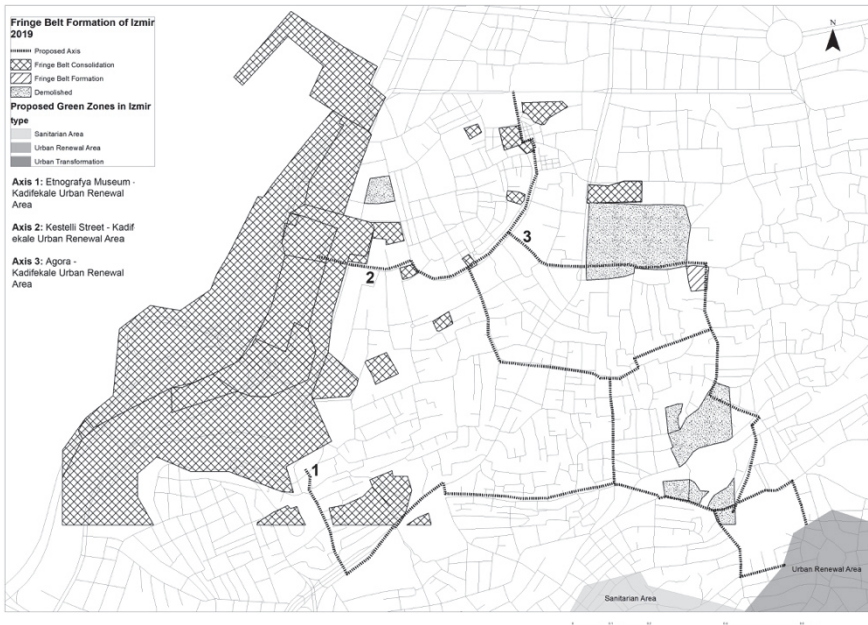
Fringe Belt Formation of Izmir 2019

Proposed Axis
Fringe Belt Consolidation
Fringe Belt Formation
Demolished

Proposed Green Zones in Izmir
type
Sanitarian Area
Urban Renewal Area
Urban Transformation

**Axis 1:** Etnografya Museum - Kadifekale Urban Renewal Area

**Axis 2:** Kestelli Street - Kadifekale Urban Renewal Area

**Axis 3:** Agora - Kadifekale Urban Renewal Area

N

1

2

3

Urban Renewal Area

Sanitarian Area